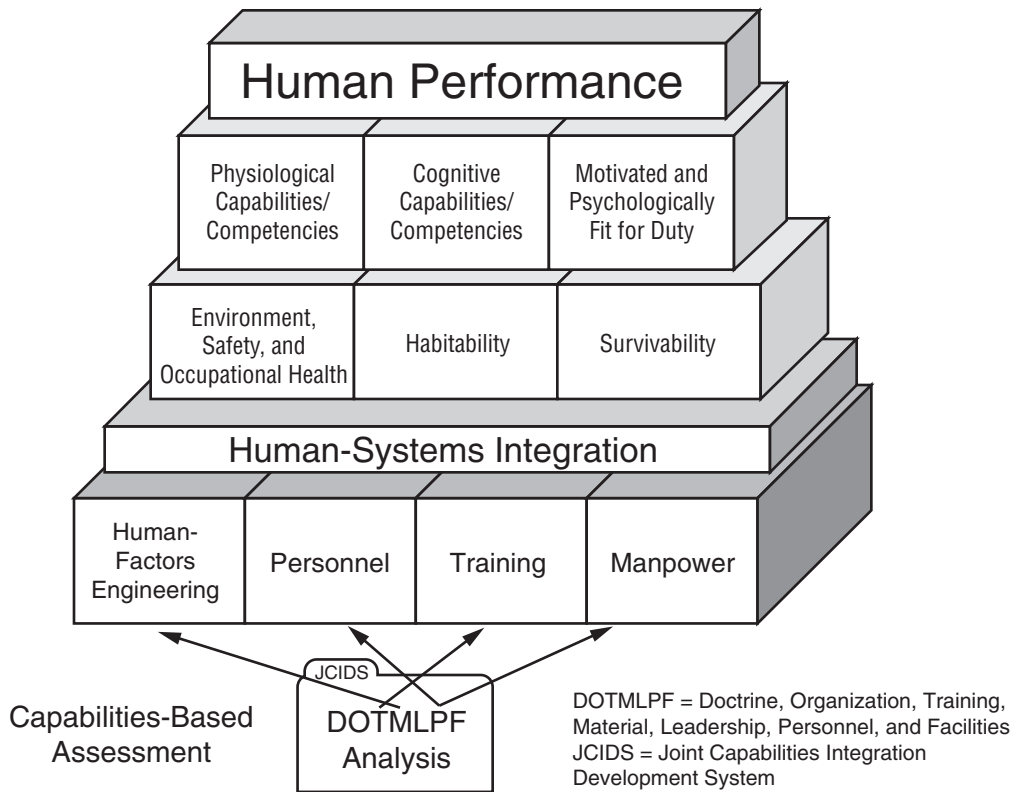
Human Performance

Physiological Capabilities/ Competencies

Cognitive Capabilities/ Competencies

Motivated and Psychologically Fit for Duty

Environment, Safety, and Occupational Health

Habitability

Survivability

Human-Systems Integration

Human-Factors Engineering

Personnel

Training

Manpower

JCIDS

Capabilities-Based Assessment

DOTMLPF Analysis

DOTMLPF = Doctrine, Organization, Training, Material, Leadership, Personnel, and Facilities
JCIDS = Joint Capabilities Integration Development System